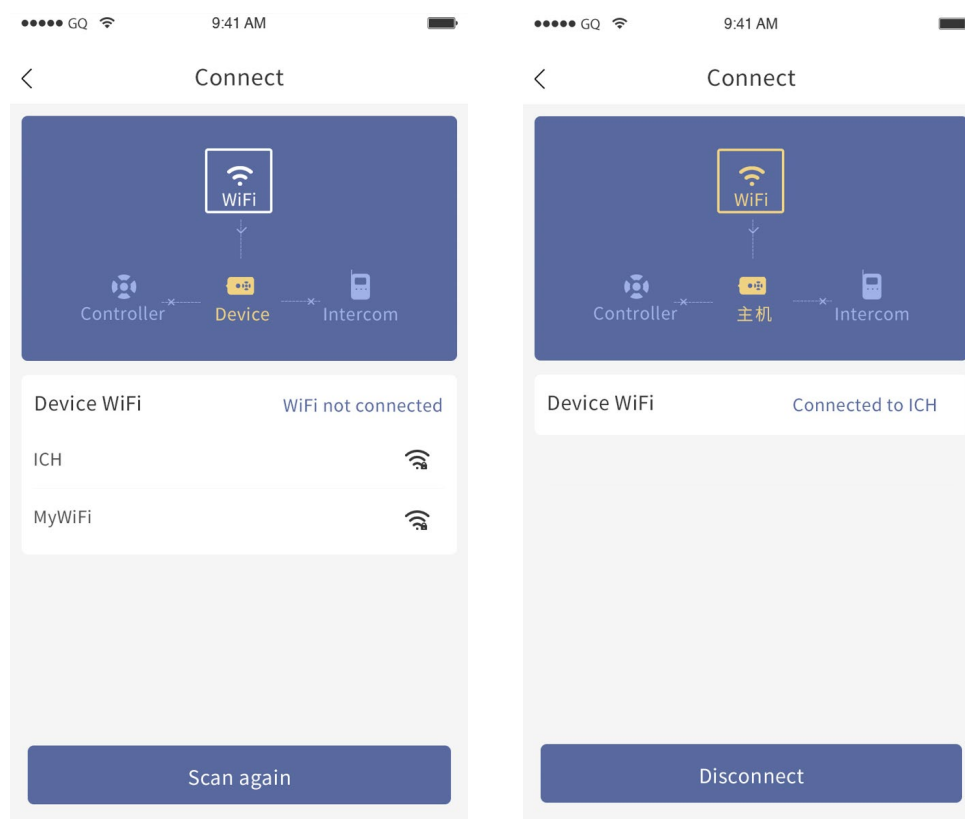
●●●●● GQ 9:41 AM

Connect

WiFi

Controller Device Intercom

Device WiFi WiFi not connected

ICH

MyWiFi

Scan again

●●●●● GQ 9:41 AM

Connect

WiFi

Controller 主机 Intercom

Device WiFi Connected to ICH

Disconnect